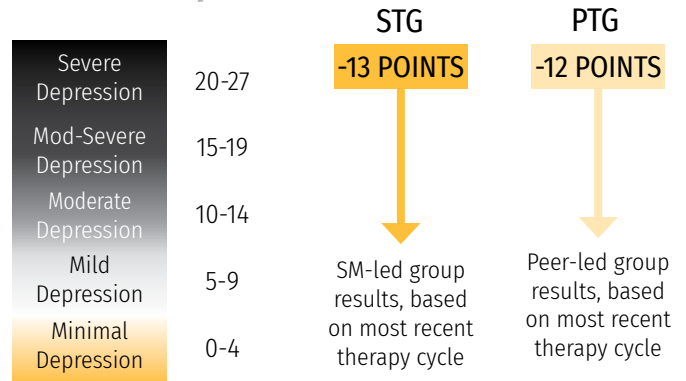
Severe Depression 20-27

Mod-Severe Depression 15-19

Moderate Depression 10-14

Mild Depression 5-9

Minimal Depression 0-4

STG

-13 POINTS

SM-led group results, based on most recent therapy cycle

PTG

-12 POINTS

Peer-led group results, based on most recent therapy cycle